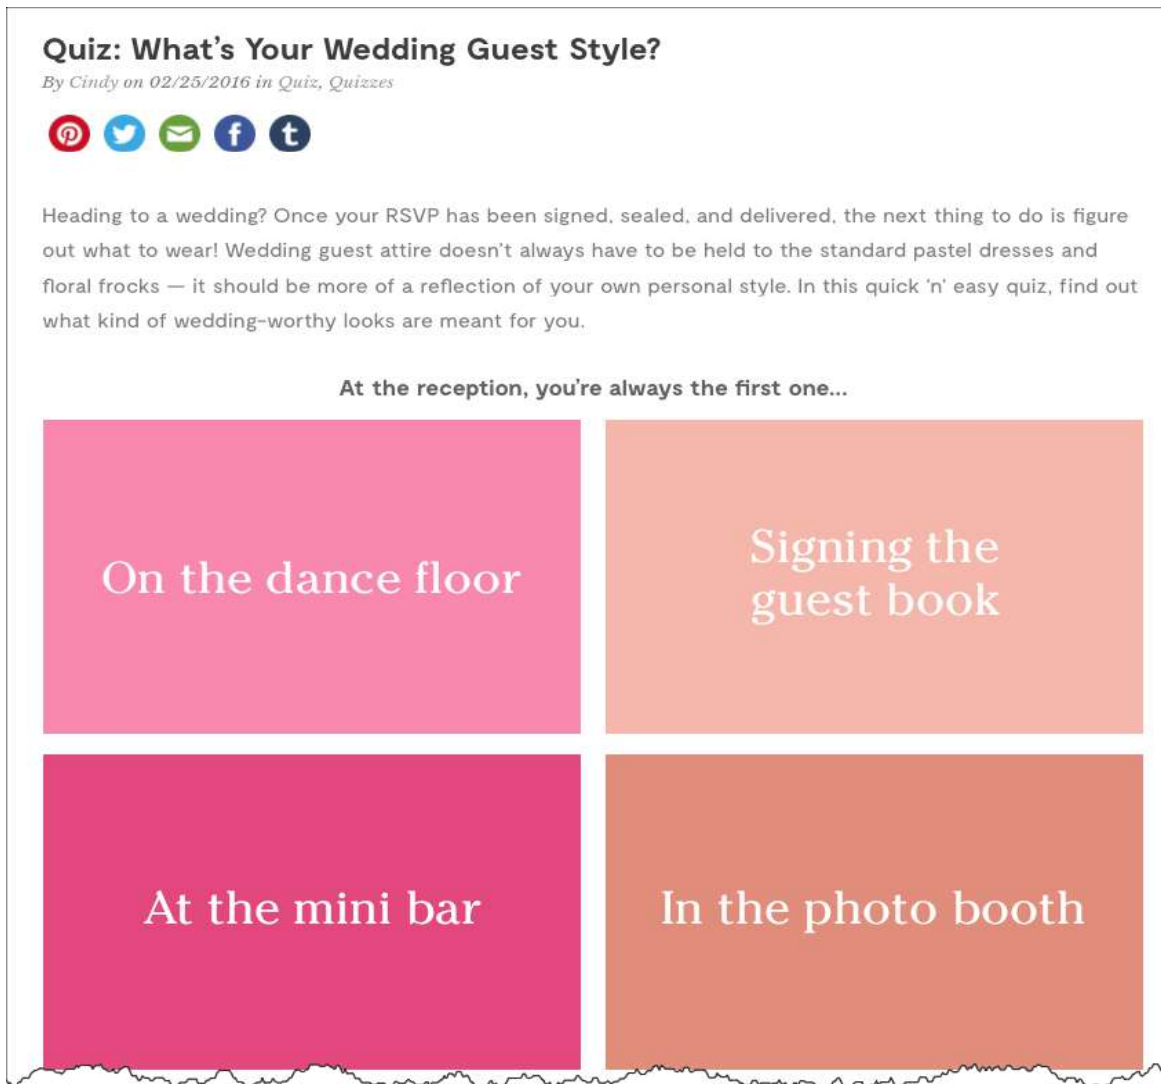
Quiz: What's Your Wedding Guest Style?

By Cindy on 02/25/2016 in Quiz, Quizzes

Heading to a wedding? Once your RSVP has been signed, sealed, and delivered, the next thing to do is figure out what to wear! Wedding guest attire doesn't always have to be held to the standard pastel dresses and floral frocks — it should be more of a reflection of your own personal style. In this quick 'n' easy quiz, find out what kind of wedding-worthy looks are meant for you.

At the reception, you're always the first one...

On the dance floor

Signing the guest book

At the mini bar

In the photo booth